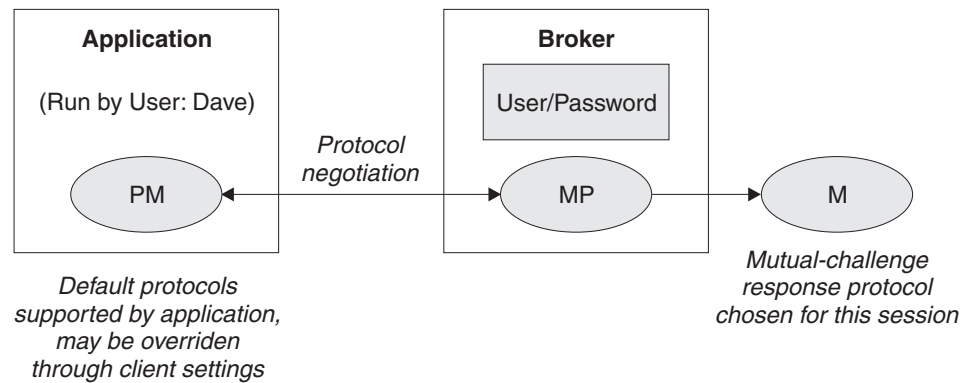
Application

(Run by User: Dave)

PM

Protocol negotiation

Broker

User/Password

MP

M

Default protocols supported by application, may be overriden through client settings

Mutual-challenge response protocol chosen for this session